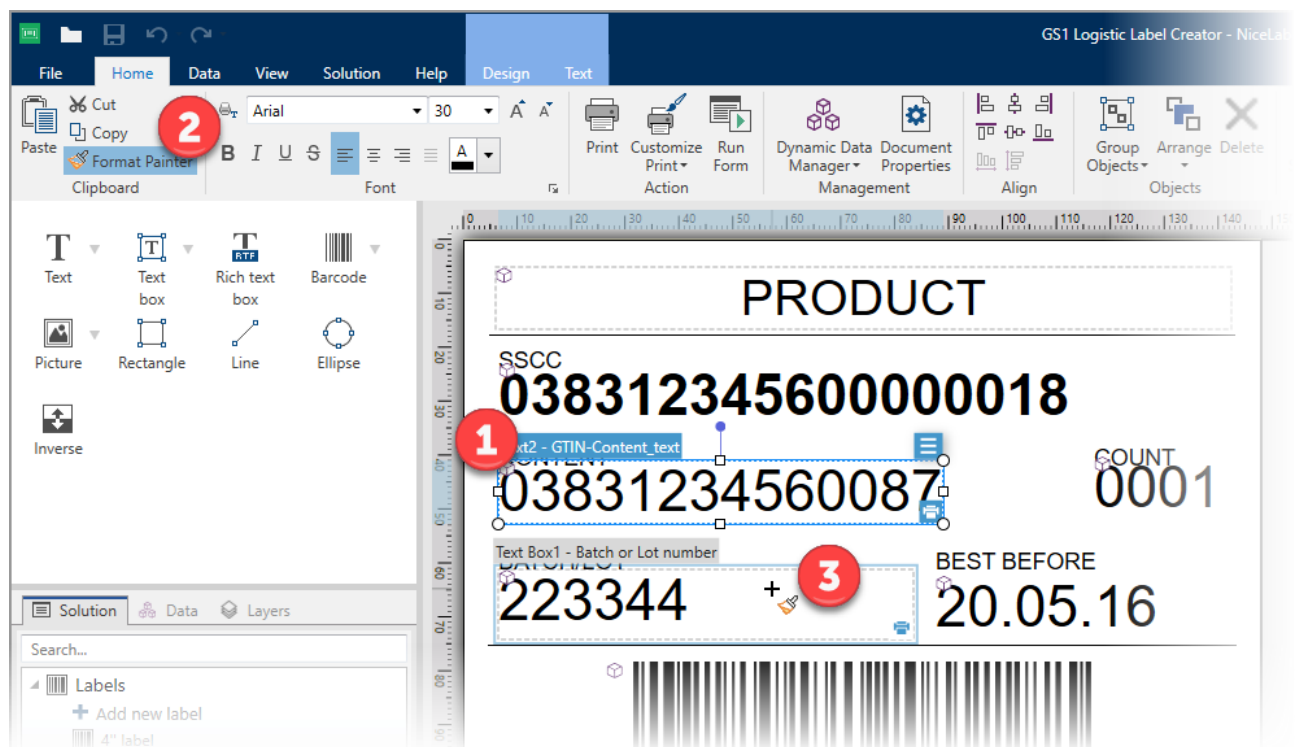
GS1 Logistic Label Creator - NiceLab

File Home Data View Solution Help Design Text

Paste Cut Copy Format Painter
Clipboard

Arial 30
B I U S
Font

Print Customize Print Run Form
Action

Dynamic Data Manager Document Properties
Management

Align

Group Objects Arrange Delete
Objects

Text
Text box
Rich text box
Barcode
Picture
Rectangle
Line
Ellipse
Inverse

Solution Data Layers
Search...
Labels
Add new label
4" label

1 2 3

PRODUCT
SSCC
038312345600000018
Text2 - GTIN-Content_text
CONTENT
03831234560087
COUNT
0001
Text Box1 - Batch or Lot number
BATCH/LOT
223344
BEST BEFORE
20.05.16